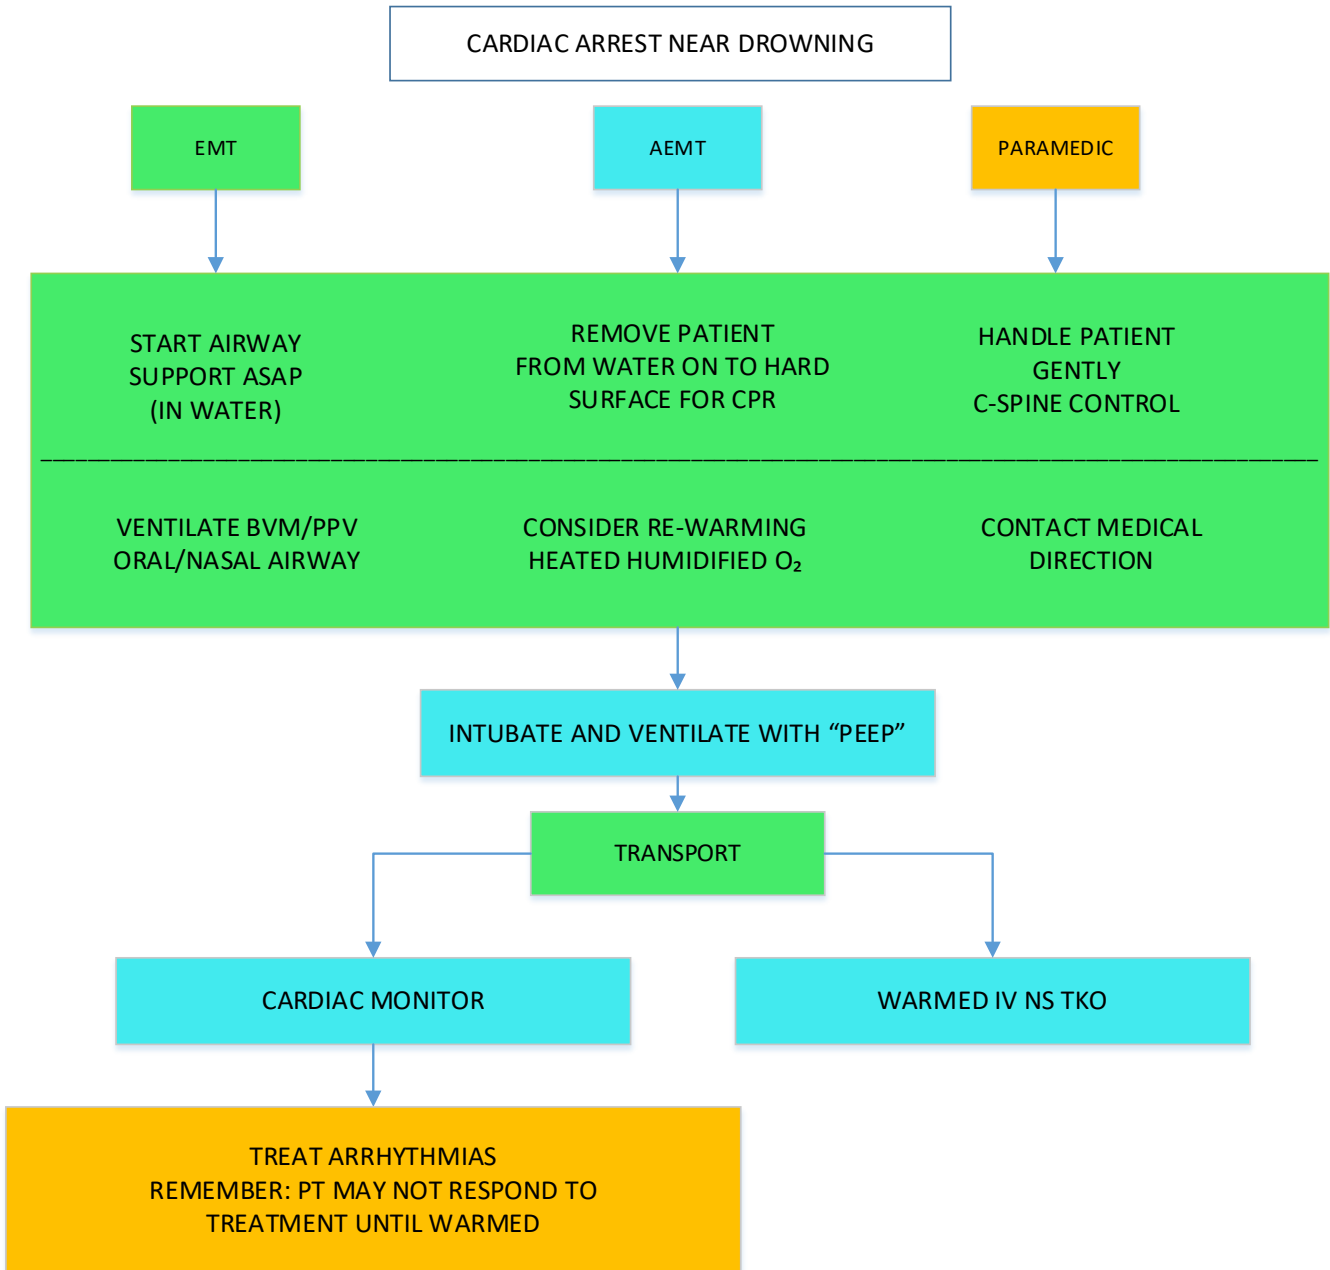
CARDIAC ARREST NEAR DROWNING

EMT

AEMT

PARAMEDIC

START AIRWAY SUPPORT ASAP (IN WATER)

REMOVE PATIENT FROM WATER ON TO HARD SURFACE FOR CPR

HANDLE PATIENT GENTLY C-SPINE CONTROL

VENTILATE BVM/PPV ORAL/NASAL AIRWAY

CONSIDER RE-WARMING HEATED HUMIDIFIED $O_2$

CONTACT MEDICAL DIRECTION

INTUBATE AND VENTILATE WITH “PEEP”

TRANSPORT

CARDIAC MONITOR

WARMED IV NS TKO

TREAT ARRHYTHMIAS
REMEMBER: PT MAY NOT RESPOND TO TREATMENT UNTIL WARMED